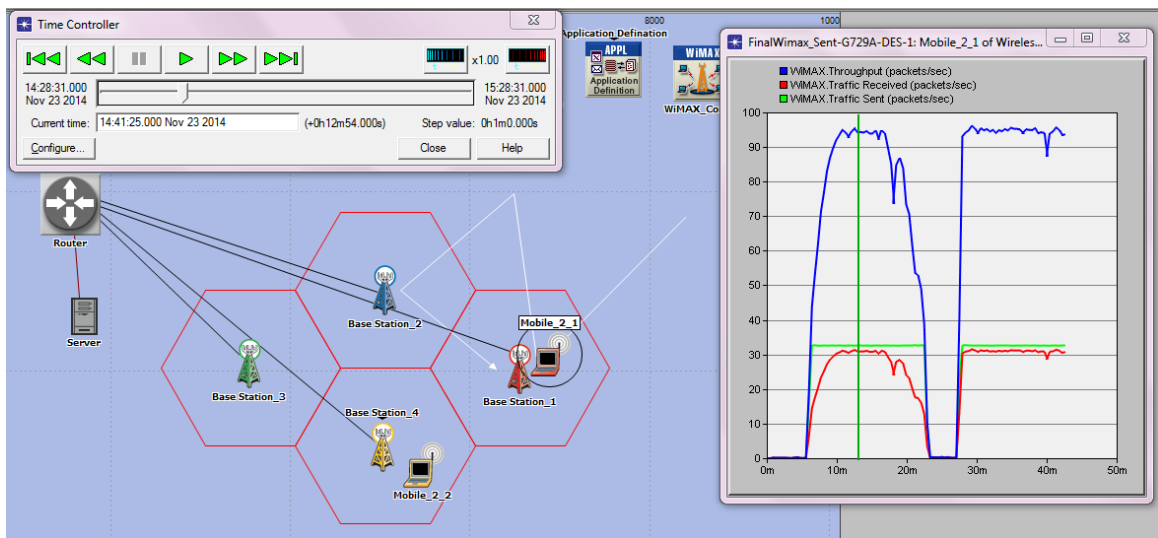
Time Controller

x1.00

14:28:31.000
Nov 23 2014

15:28:31.000
Nov 23 2014

Current time: 14:41:25.000 Nov 23 2014 (+0h12m54.000s) Step value: 0h1m0.000s

Configure... Close Help

8000 1000

Application Defination

APPL

Application Definition

WiMAX

WiMAX_Co

Router

Server

Base Station_2

Base Station_3

Base Station_4

Base Station_1

Mobile_2_1

Mobile_2_2

FinalWimax_Sent-G729A-DES-1: Mobile_2_1 of Wireles...

WiMAX.Throughput (packets/sec)
WiMAX.Traffic Received (packets/sec)
WiMAX.Traffic Sent (packets/sec)

100
90
80
70
60
50
40
30
20
10
0

0m 10m 20m 30m 40m 50m